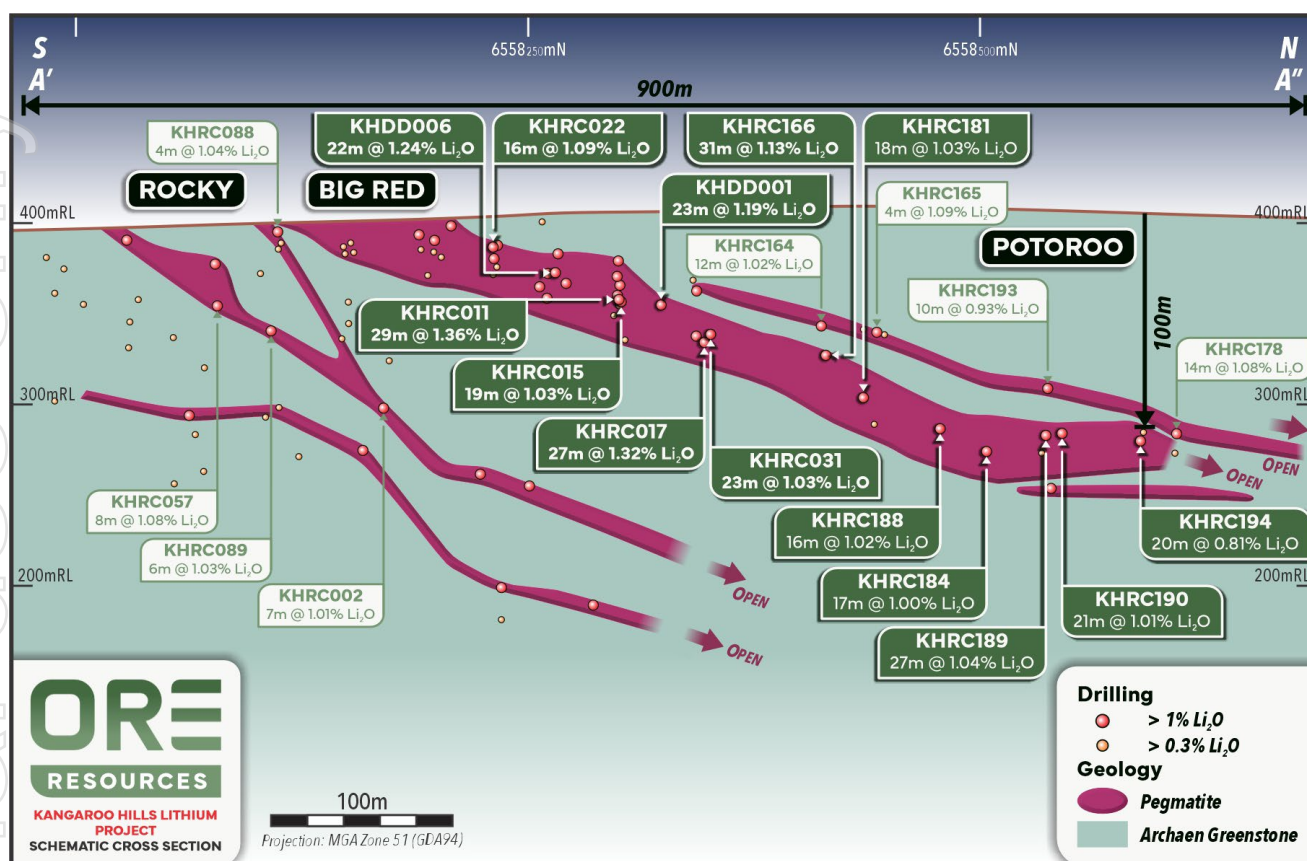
S
A'

6558250mN

6558500mN

N
A''

900m

KHRC088
4m @ 1.04% $Li_2O$

KHDD006
22m @ 1.24% $Li_2O$

KHRC022
16m @ 1.09% $Li_2O$

KHRC166
31m @ 1.13% $Li_2O$

KHRC181
18m @ 1.03% $Li_2O$

ROCKY

BIG RED

KHDD001
23m @ 1.19% $Li_2O$

KHRC165
4m @ 1.09% $Li_2O$

400mRL

400mRL

POTOROO

KHRC164
12m @ 1.02% $Li_2O$

KHRC193
10m @ 0.93% $Li_2O$

KHRC011
29m @ 1.36% $Li_2O$

100m

KHRC178
14m @ 1.08% $Li_2O$

KHRC015
19m @ 1.03% $Li_2O$

300mRL

300mRL

KHRC017
27m @ 1.32% $Li_2O$

KHRC031
23m @ 1.03% $Li_2O$

OPEN

OPEN

KHRC057
8m @ 1.08% $Li_2O$

KHRC188
16m @ 1.02% $Li_2O$

KHRC194
20m @ 0.81% $Li_2O$

KHRC089
6m @ 1.03% $Li_2O$

200mRL

200mRL

KHRC184
17m @ 1.00% $Li_2O$

OPEN

KHRC002
7m @ 1.01% $Li_2O$

KHRC190
21m @ 1.01% $Li_2O$

OPEN

KHRC189
27m @ 1.04% $Li_2O$

ORE
RESOURCES
KANGAROO HILLS LITHIUM PROJECT
SCHEMATIC CROSS SECTION

100m
Projection: MGA Zone 51 (GDA94)

Drilling
> 1% $Li_2O$
> 0.3% $Li_2O$
Geology
Pegmatite
Archaen Greenstone